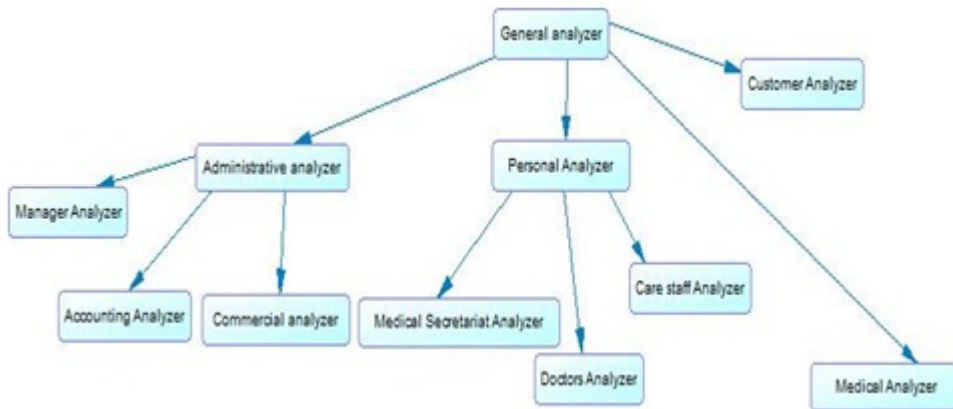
General analyzer

Customer Analyzer

Administrative analyzer

Personal Analyzer

Manager Analyzer

Care staff Analyzer

Accounting Analyzer

Commercial analyzer

Medical Secretariat Analyzer

Doctors Analyzer

Medical Analyzer